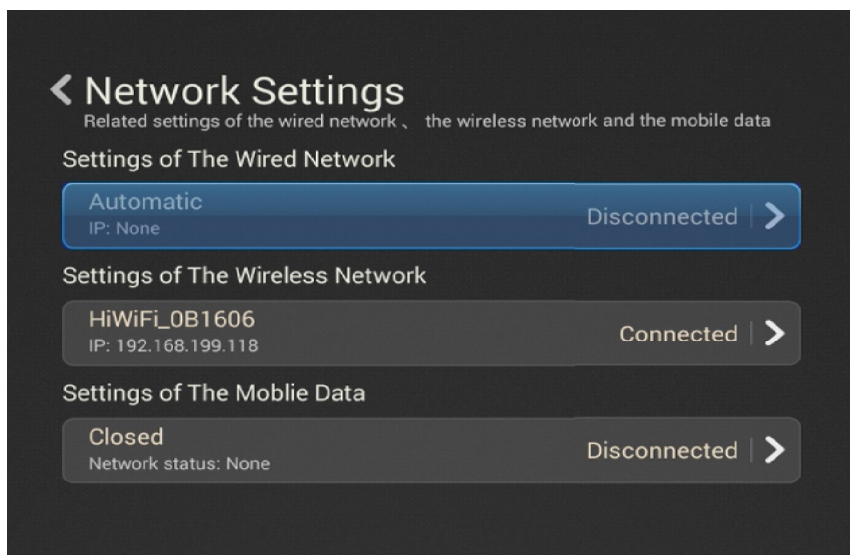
Network Settings
Related settings of the wired network 、 the wireless network and the mobile data

Settings of The Wired Network

Automatic
IP: None
Disconnected

Settings of The Wireless Network

HiWiFi_0B1606
IP: 192.168.199.118
Connected

Settings of The Moblie Data

Closed
Network status: None
Disconnected